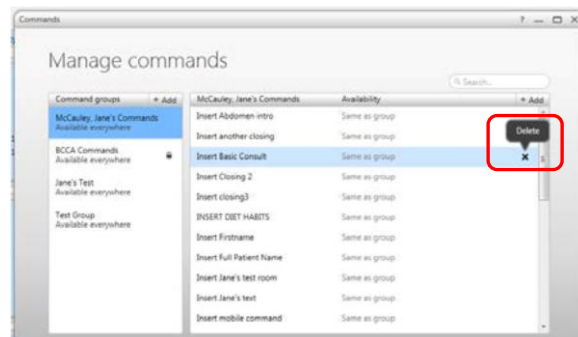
Commands

? — ☐ X

Manage commands

Search...

Command groups + Add

McCauley, Jane's Commands
Available everywhere

BCCA Commands
Available everywhere

Jane's Test
Available everywhere

Test Group
Available everywhere

| McCauley, Jane's Commands | Availability | + Add |
|---|---|---|
| Insert Abdomen intro | Same as group | |
| Insert another closing | Same as group | Delete |
| Insert Basic Consult | Same as group | ✖ |
| Insert Closing 2 | Same as group | |
| Insert closing3 | Same as group | |
| INSERT DIET HABITS | Same as group | |
| Insert Firstname | Same as group | |
| Insert Full Patient Name | Same as group | |
| Insert Jane's test room | Same as group | |
| Insert Jane's text | Same as group | |
| Insert mobile command | Same as group | |